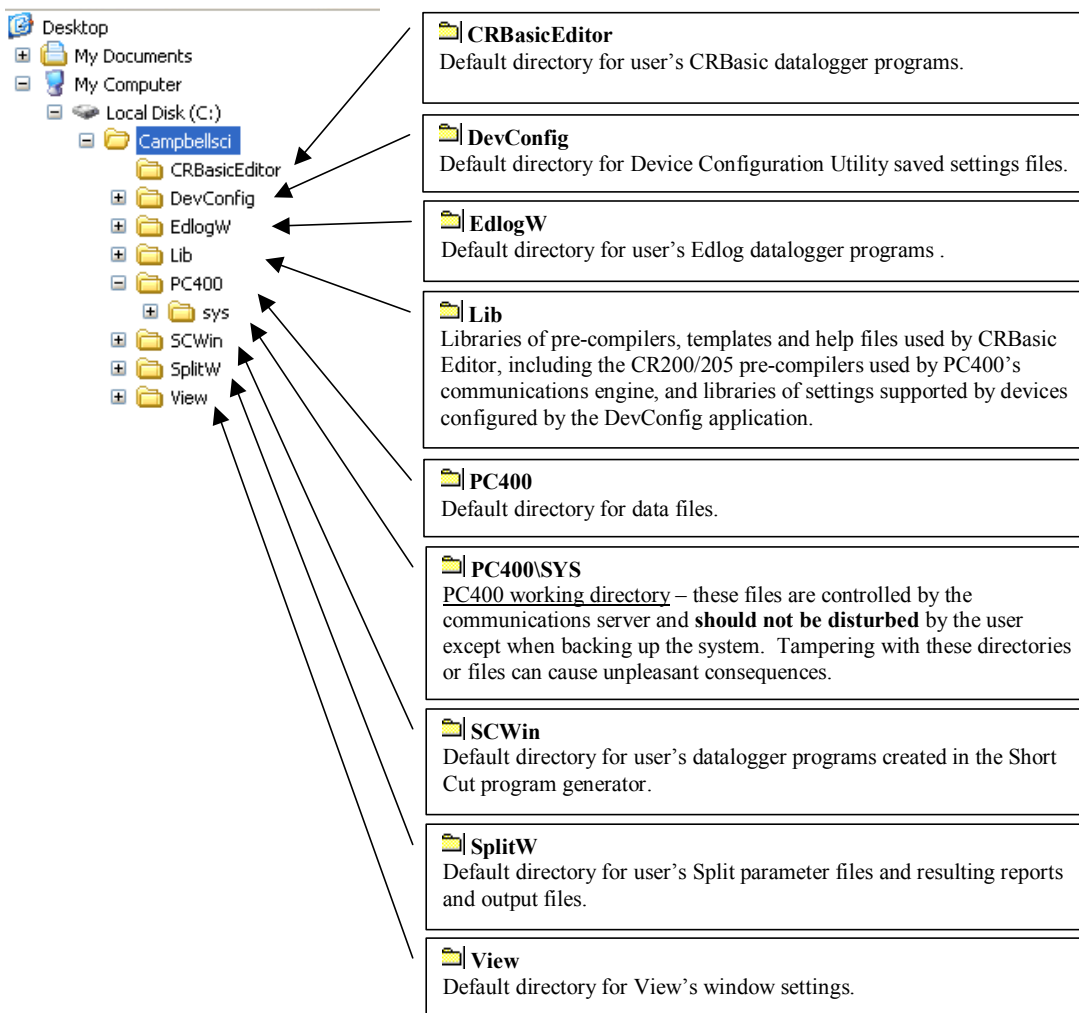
Desktop
My Documents
My Computer
Local Disk (C:)
Campbellsci
CRBasicEditor
DevConfig
EdlogW
Lib
PC400
sys
SCWin
SplitW
View

**CRBasicEditor**
Default directory for user's CRBasic datalogger programs.

**DevConfig**
Default directory for Device Configuration Utility saved settings files.

**EdlogW**
Default directory for user's Edlog datalogger programs .

**Lib**
Libraries of pre-compilers, templates and help files used by CRBasic Editor, including the CR200/205 pre-compilers used by PC400's communications engine, and libraries of settings supported by devices configured by the DevConfig application.

**PC400**
Default directory for data files.

**PC400\SYS**
PC400 working directory – these files are controlled by the communications server and **should not be disturbed** by the user except when backing up the system. Tampering with these directories or files can cause unpleasant consequences.

**SCWin**
Default directory for user's datalogger programs created in the Short Cut program generator.

**SplitW**
Default directory for user's Split parameter files and resulting reports and output files.

**View**
Default directory for View's window settings.